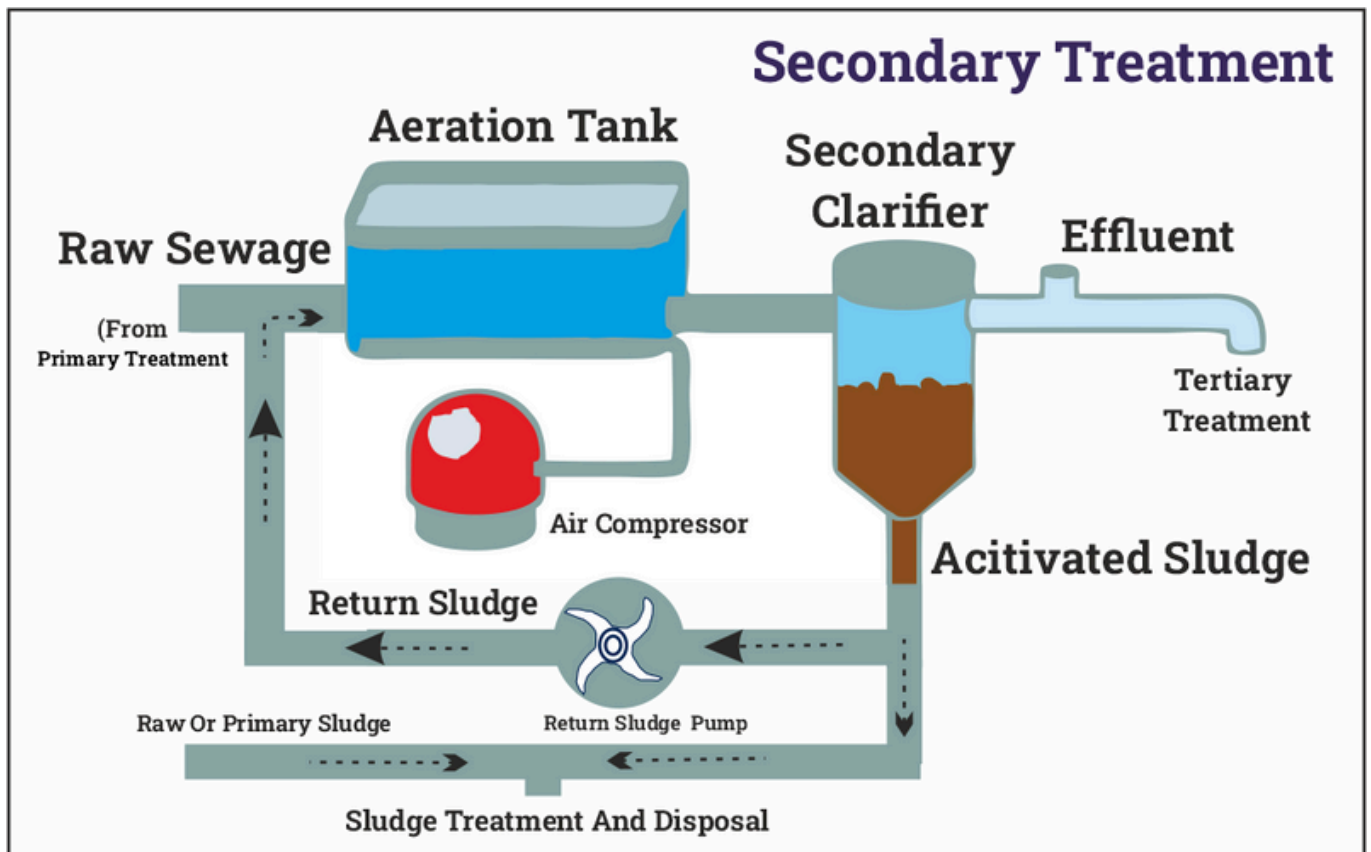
Secondary Treatment

Aeration Tank

Secondary Clarifier

Raw Sewage

(From Primary Treatment

Effluent

Tertiary Treatment

Air Compressor

Acitivated Sludge

Return Sludge

Raw Or Primary Sludge

Return Sludge Pump

Sludge Treatment And Disposal